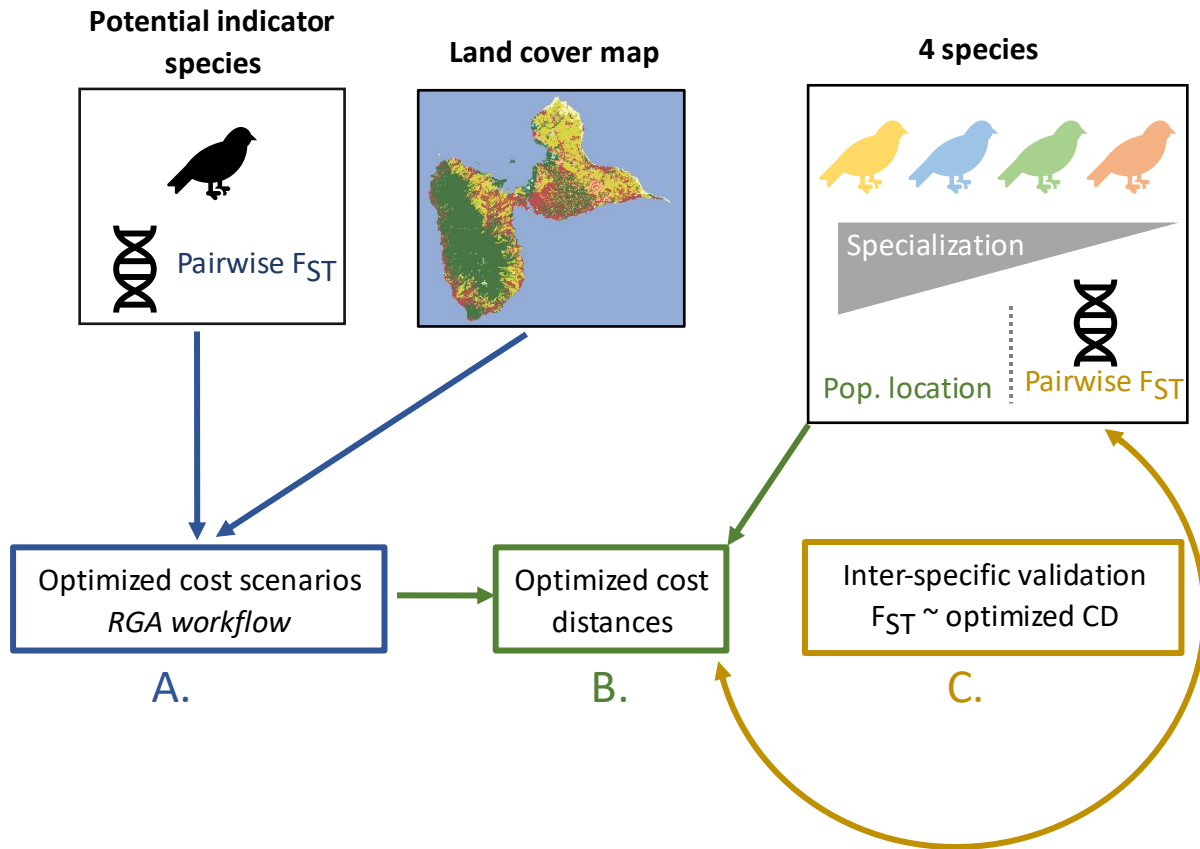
**Potential indicator species**

Pairwise $F_{ST}$

**Land cover map**

**4 species**

Specialization

Pop. location

Pairwise $F_{ST}$

Optimized cost scenarios
*RGA workflow*

A.

Optimized cost distances

B.

Inter-specific validation
$F_{ST}$ ~ optimized CD

C.